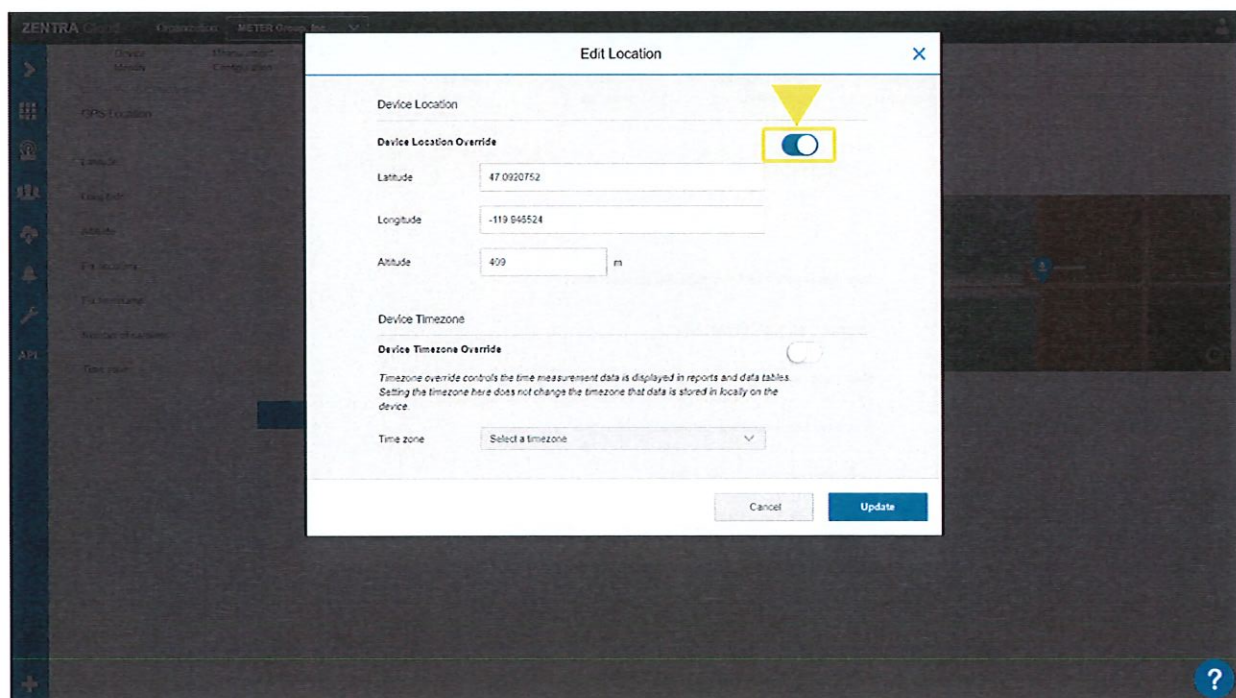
ZENTRA Cloud Organization METER Group, Inc.

Device Details Measurement Configuration

GPS Location

Latitude

Longitude

Altitude

Fix location

Fix timestamp

Number of satellites

Time zone

API

Edit Location ×

Device Location

Device Location Override

Latitude 47.0920752

Longitude -119.946524

Altitude 409 m

Device Timezone

Device Timezone Override

Timezone override controls the time measurement data is displayed in reports and data tables. Setting the timezone here does not change the timezone that data is stored in locally on the device.

Time zone Select a timezone

Cancel Update

?